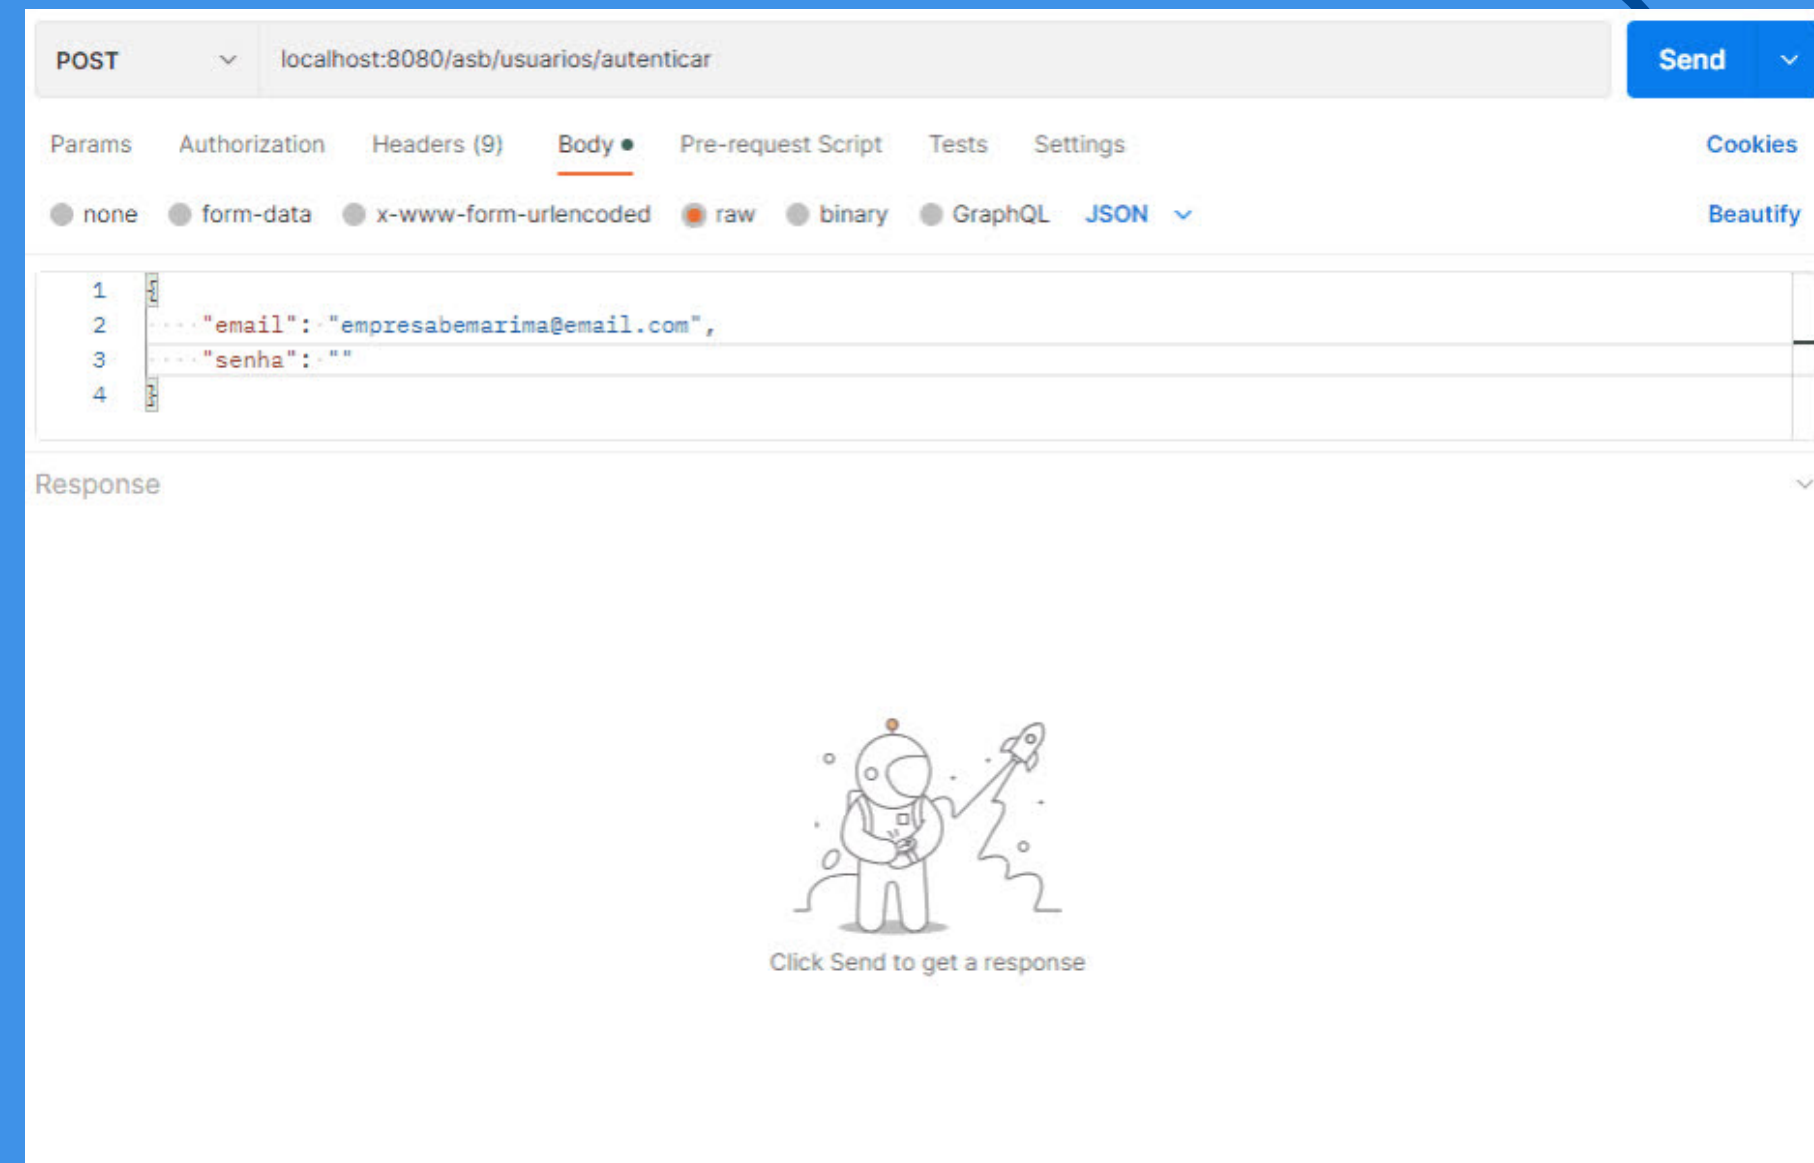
POST localhost:8080/asb/usuarios/autenticar Send

Params Authorization Headers (9) Body Pre-request Script Tests Settings Cookies

none form-data x-www-form-urlencoded raw binary GraphQL JSON Beautify

1 {
2 "email": "empresabemarima@email.com",
3 "senha": ""
4 }

Response

Click Send to get a response